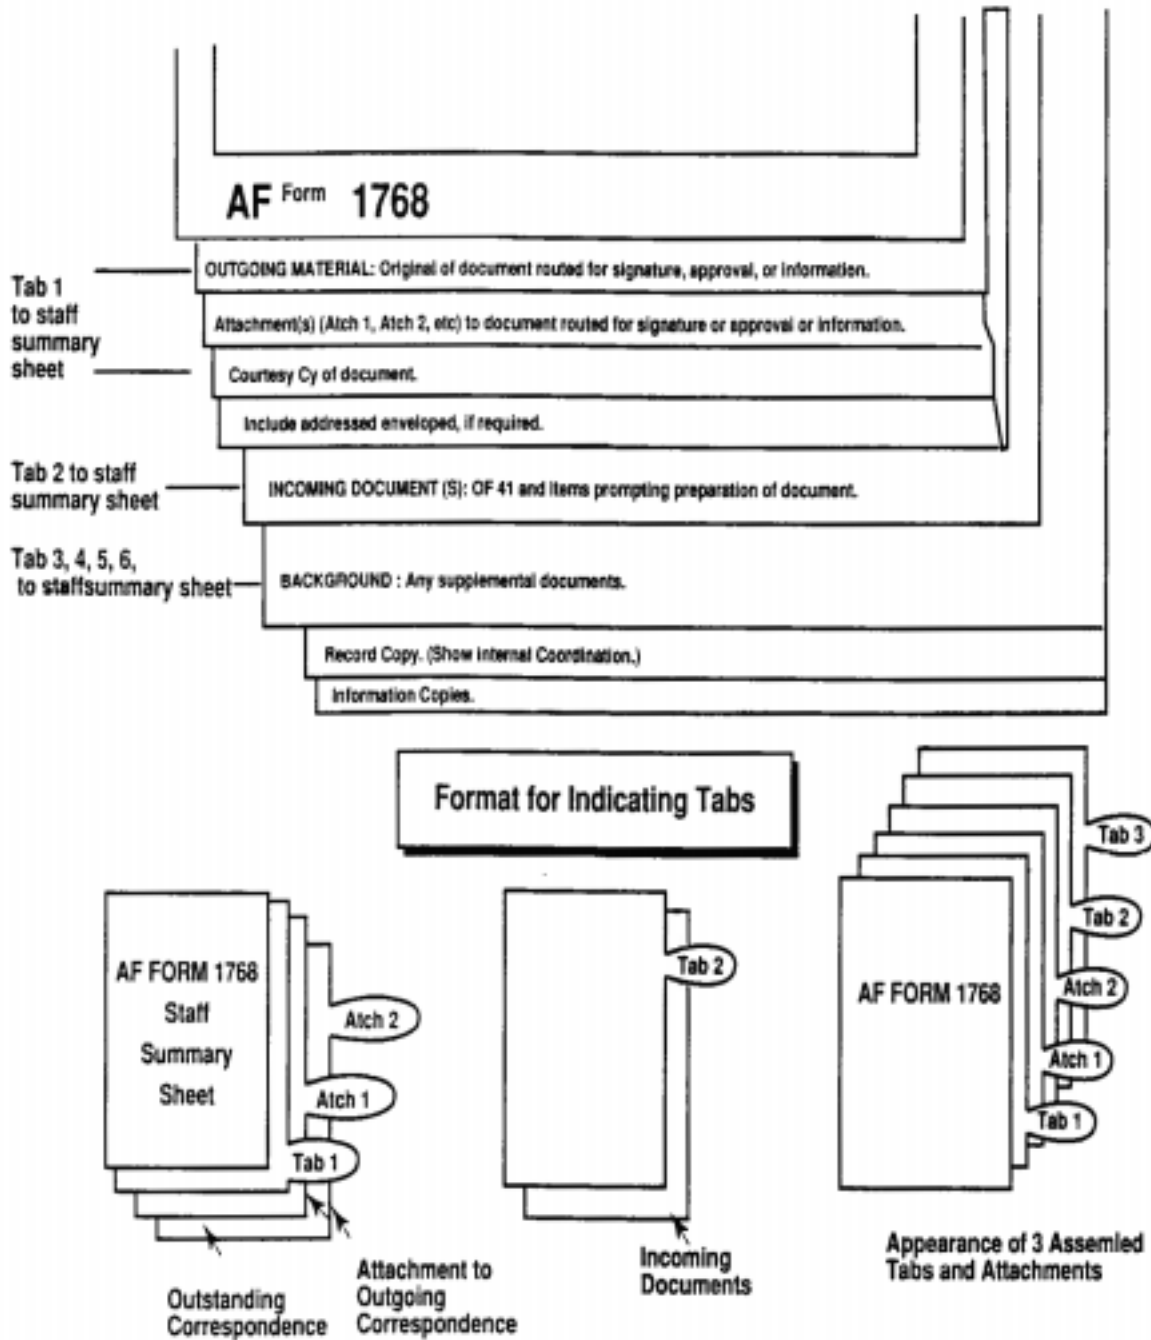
AF Form 1768

Tab 1 to staff summary sheet

OUTGOING MATERIAL: Original of document routed for signature, approval, or information.

Attachment(s) (Atch 1, Atch 2, etc) to document routed for signature or approval or information.

Courtesy Cy of document.

Include addressed enveloped, if required.

Tab 2 to staff summary sheet

INCOMING DOCUMENT (S): OF 41 and items prompting preparation of document.

Tab 3, 4, 5, 6, to staffsummary sheet

BACKGROUND : Any supplemental documents.

Record Copy. (Show internal Coordination.)

Information Copies.

Format for Indicating Tabs

AF FORM 1768 Staff Summary Sheet

Atch 2

Atch 1

Tab 1

Outstanding Correspondence

Attachment to Outgoing Correspondence

Tab 2

Incoming Documents

AF FORM 1768

Tab 3

Tab 2

Atch 2

Atch 1

Tab 1

Appearance of 3 Assemled Tabs and Attachments